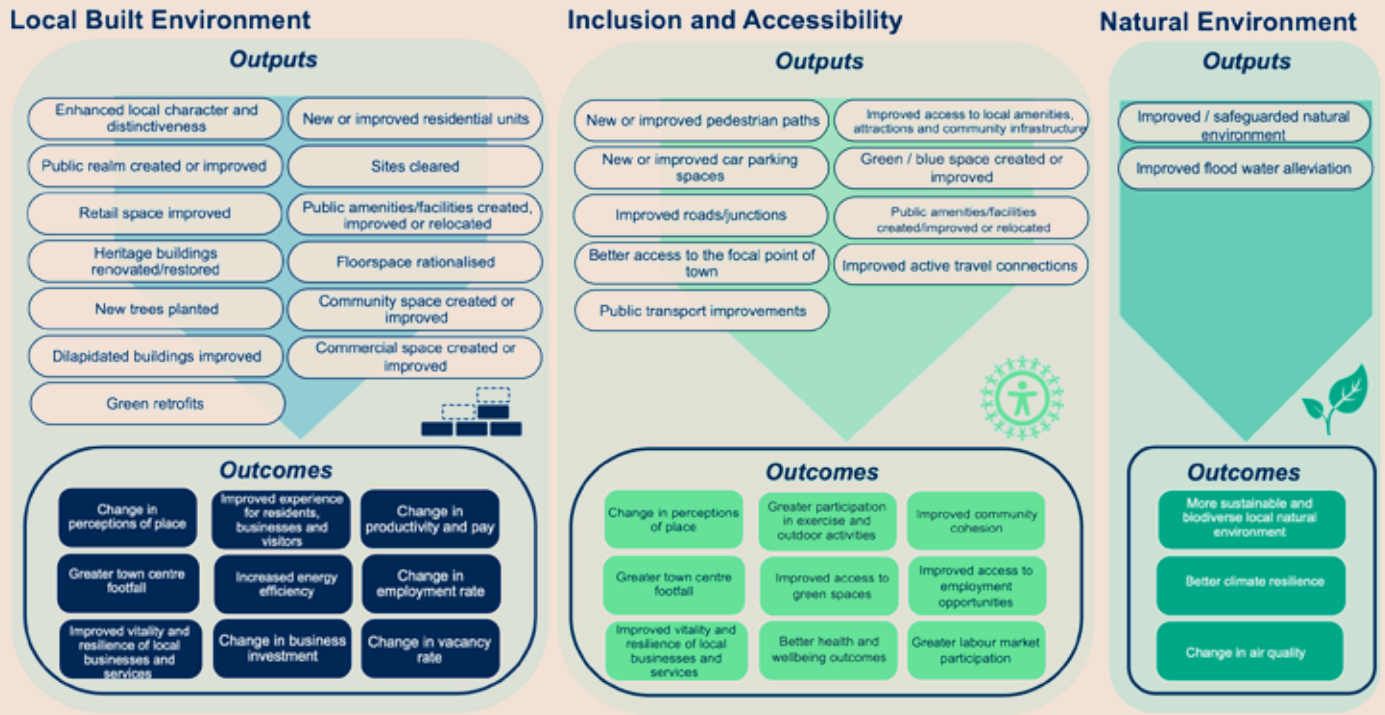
Local Built Environment

Outputs

Enhanced local character and distinctiveness

New or improved residential units

Public realm created or improved

Sites cleared

Retail space improved

Public amenities/facilities created, improved or relocated

Heritage buildings renovated/restored

Floorspace rationalised

New trees planted

Community space created or improved

Dilapidated buildings improved

Commercial space created or improved

Green retrofits

Outcomes

Change in perceptions of place

Improved experience for residents, businesses and visitors

Change in productivity and pay

Greater town centre footfall

Increased energy efficiency

Change in employment rate

Improved vitality and resilience of local businesses and services

Change in business investment

Change in vacancy rate

Inclusion and Accessibility

Outputs

New or improved pedestrian paths

Improved access to local amenities, attractions and community infrastructure

New or improved car parking spaces

Green / blue space created or improved

Improved roads/junctions

Public amenities/facilities created/improved or relocated

Better access to the focal point of town

Improved active travel connections

Public transport improvements

Outcomes

Change in perceptions of place

Greater participation in exercise and outdoor activities

Improved community cohesion

Greater town centre footfall

Improved access to green spaces

Improved access to employment opportunities

Improved vitality and resilience of local businesses and services

Better health and wellbeing outcomes

Greater labour market participation

Natural Environment

Outputs

Improved / safeguarded natural environment

Improved flood water alleviation

Outcomes

More sustainable and biodiverse local natural environment

Better climate resilience

Change in air quality